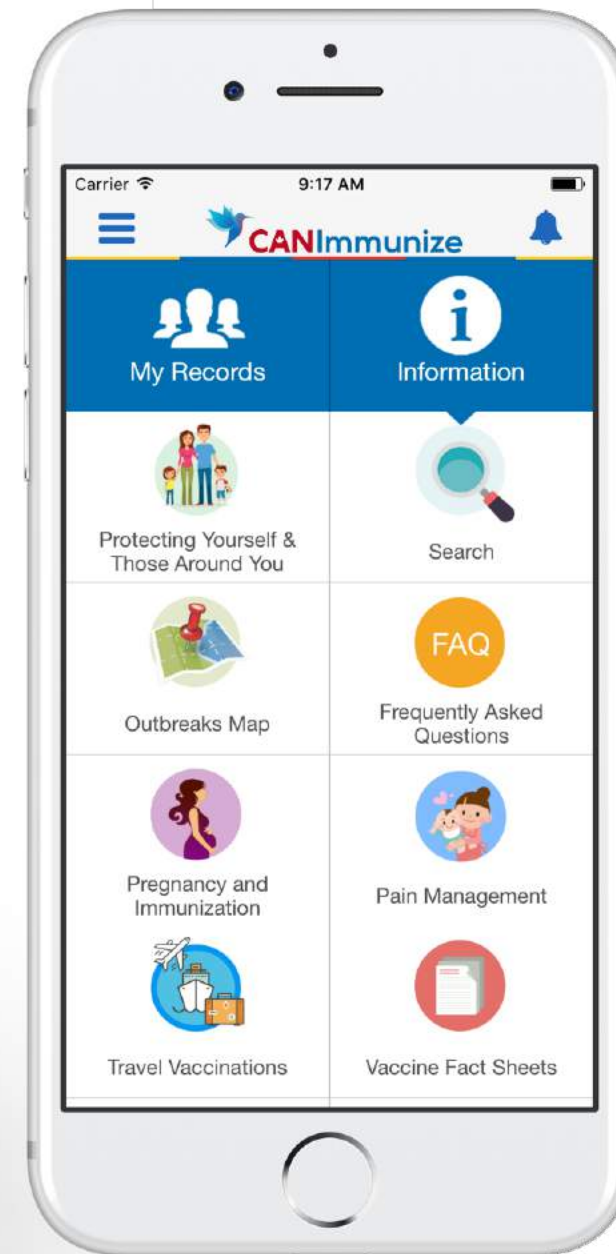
Carrier 9:17 AM

CANImmunize

My Records

Information

Protecting Yourself & Those Around You

Search

Outbreaks Map

FAQ

Frequently Asked Questions

Pregnancy and Immunization

Pain Management

Travel Vaccinations

Vaccine Fact Sheets